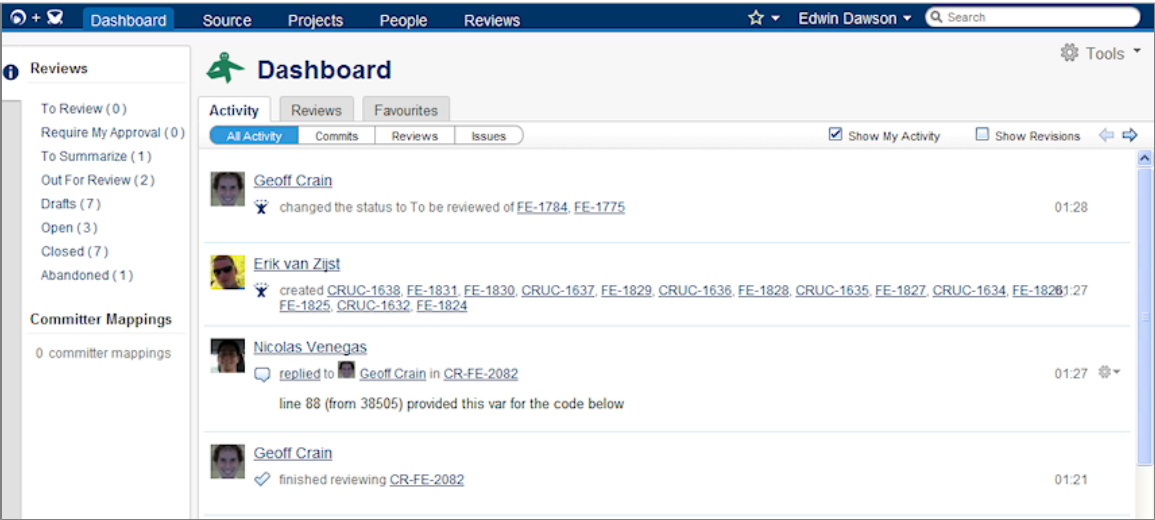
+ Dashboard Source Projects People Reviews ☆ Edwin Dawson Search

Reviews

To Review (0)
Require My Approval (0)
To Summarize (1)
Out For Review (2)
Drafts (7)
Open (3)
Closed (7)
Abandoned (1)

Committer Mappings

0 committer mappings

Dashboard

Tools

Activity Reviews Favourites

All Activity Commits Reviews Issues

Show My Activity Show Revisions

Geoff Crain
changed the status to To be reviewed of FE-1784, FE-1775 01:28

Erik van Zijst
created CRUC-1638, FE-1831, FE-1830, CRUC-1637, FE-1829, CRUC-1636, FE-1828, CRUC-1635, FE-1827, CRUC-1634, FE-1826 01:27
FE-1825, CRUC-1632, FE-1824

Nicolas Venegas
replied to Geoff Crain in CR-FE-2082 01:27
line 88 (from 38505) provided this var for the code below

Geoff Crain
finished reviewing CR-FE-2082 01:21